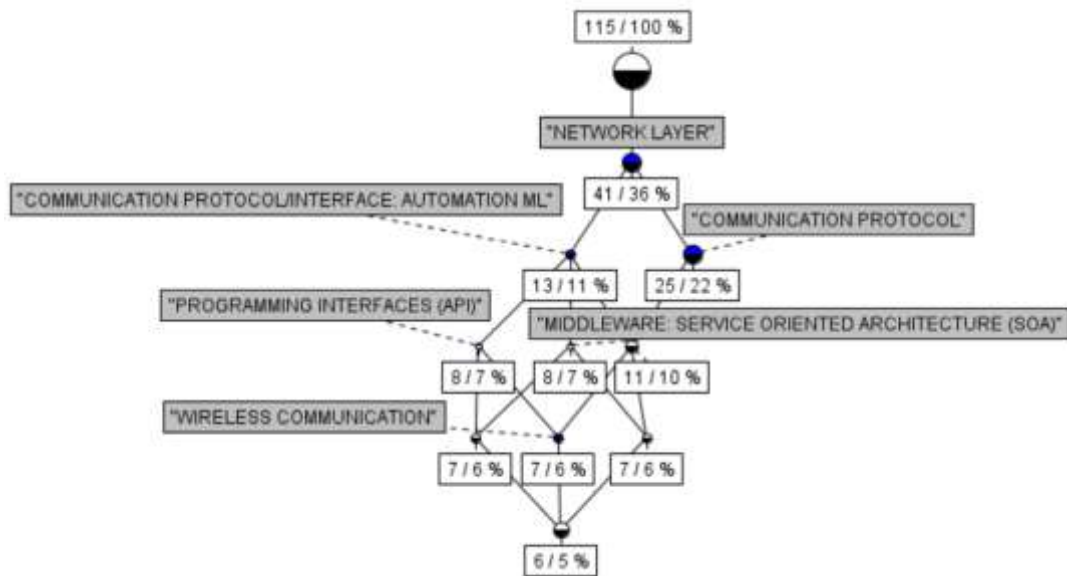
115 / 100 %

"NETWORK LAYER"

"COMMUNICATION PROTOCOL/INTERFACE: AUTOMATION ML"

41 / 36 %

"COMMUNICATION PROTOCOL"

13 / 11 %

25 / 22 %

"PROGRAMMING INTERFACES (API)"

"MIDDLEWARE: SERVICE ORIENTED ARCHITECTURE (SOA)"

8 / 7 %

8 / 7 %

11 / 10 %

"WIRELESS COMMUNICATION"

7 / 6 %

7 / 6 %

7 / 6 %

6 / 5 %